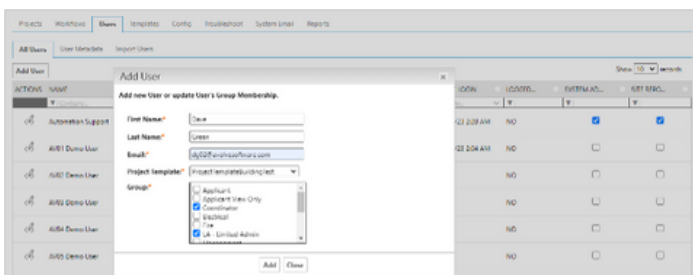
Projects Workflows Users Templates Config Troubleshoot System Email Reports

All Users User Metadata Import Users

Add User

Show 10 records

| ACTIONS | NAME | LOGIN | LOGGED... | SYSTEM AD... | GET REPO... |
|---|---|---|---|---|---|
| | Automation Support | 22 2:28 AM | NO | | |
| | AV01 Demo User | 22 2:04 AM | NO | | |
| | AV02 Demo User | | NO | | |
| | AV03 Demo User | | NO | | |
| | AV04 Demo User | | NO | | |
| | AV05 Demo User | | NO | | |

Add User ×

Add new User or update User's Group Membership.

First Name:* Dave

Last Name:* Green

Email:* dy02@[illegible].com

Project Template:* ProjectTemplateBuildingTest

Group:*
Applicant
Applicant View Only
Coordinator
Electrical
Fire
LA - Limited Admin
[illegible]

Add Close